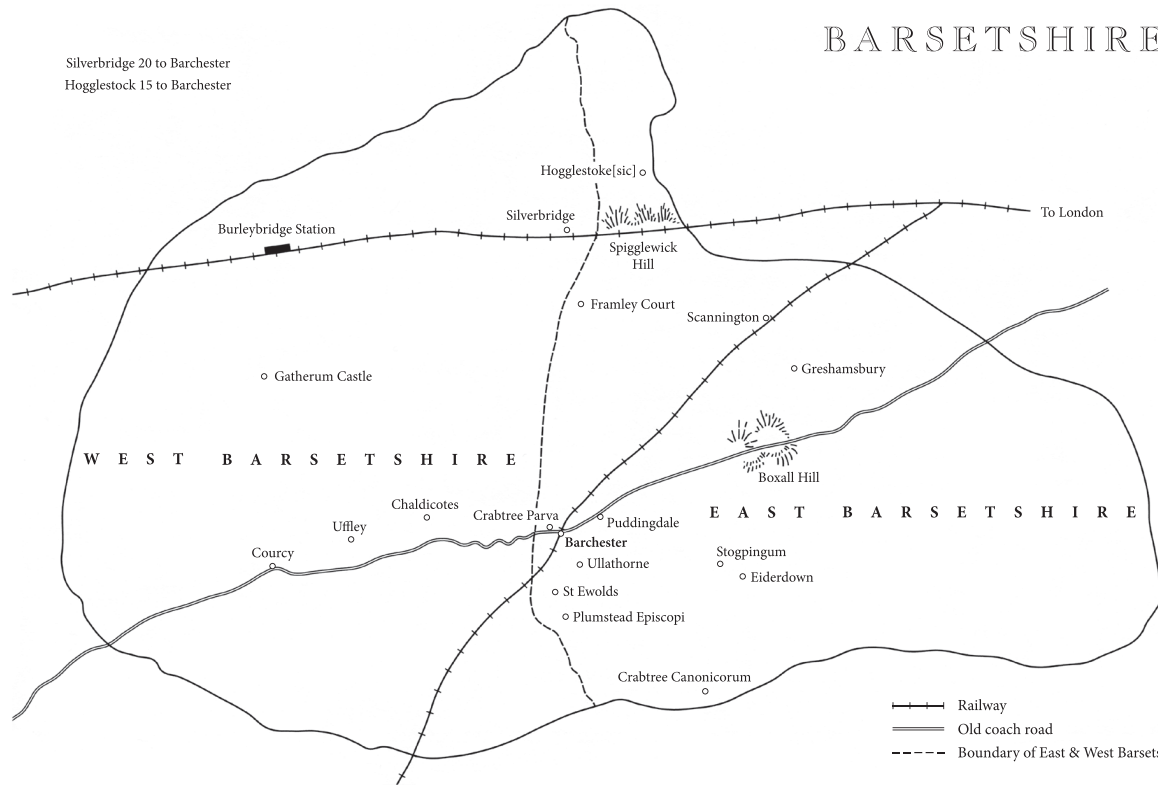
BARSETSHIRE

Silverbridge 20 to Barchester
Hogglestock 15 to Barchester

Hogglestoke[sic]

Silverbridge

Burleybridge Station

Spigglewick Hill

To London

Framley Court

Scannington

Gatherum Castle

Greshamsbury

WEST BARSETSHIRE

Boxall Hill

Chaldicotes

Crabtree Parva

Puddingdale

EAST BARSETSHIRE

Uffley

Barchester

Courcy

Ullathorne

Stogpingum

Eiderdown

St Ewolds

Plumstead Episcopi

Crabtree Canonicorum

Railway
Old coach road
Boundary of East & West Barsets